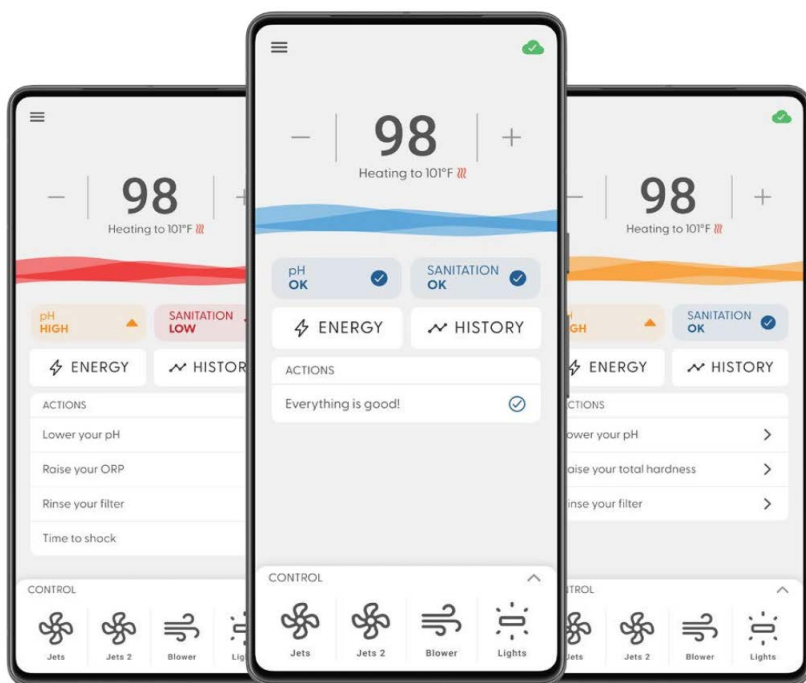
−
98
+
Heating to 101°F

pH
HIGH
SANITATION
LOW
ENERGY
HISTOR
ACTIONS
Lower your pH
Raise your ORP
Rinse your filter
Time to shock
CONTROL
Jets
Jets 2
Blower
Ligh

−
98
+
Heating to 101°F

pH
OK
SANITATION
OK
ENERGY
HISTORY
ACTIONS
Everything is good!
CONTROL
Jets
Jets 2
Blower
Lights

98
+
Heating to 101°F

GH
SANITATION
OK
ENERGY
HISTORY
CTIONS
ower your pH
aise your total hardness
inse your filter
TROL
ets
Jets 2
Blower
Lights